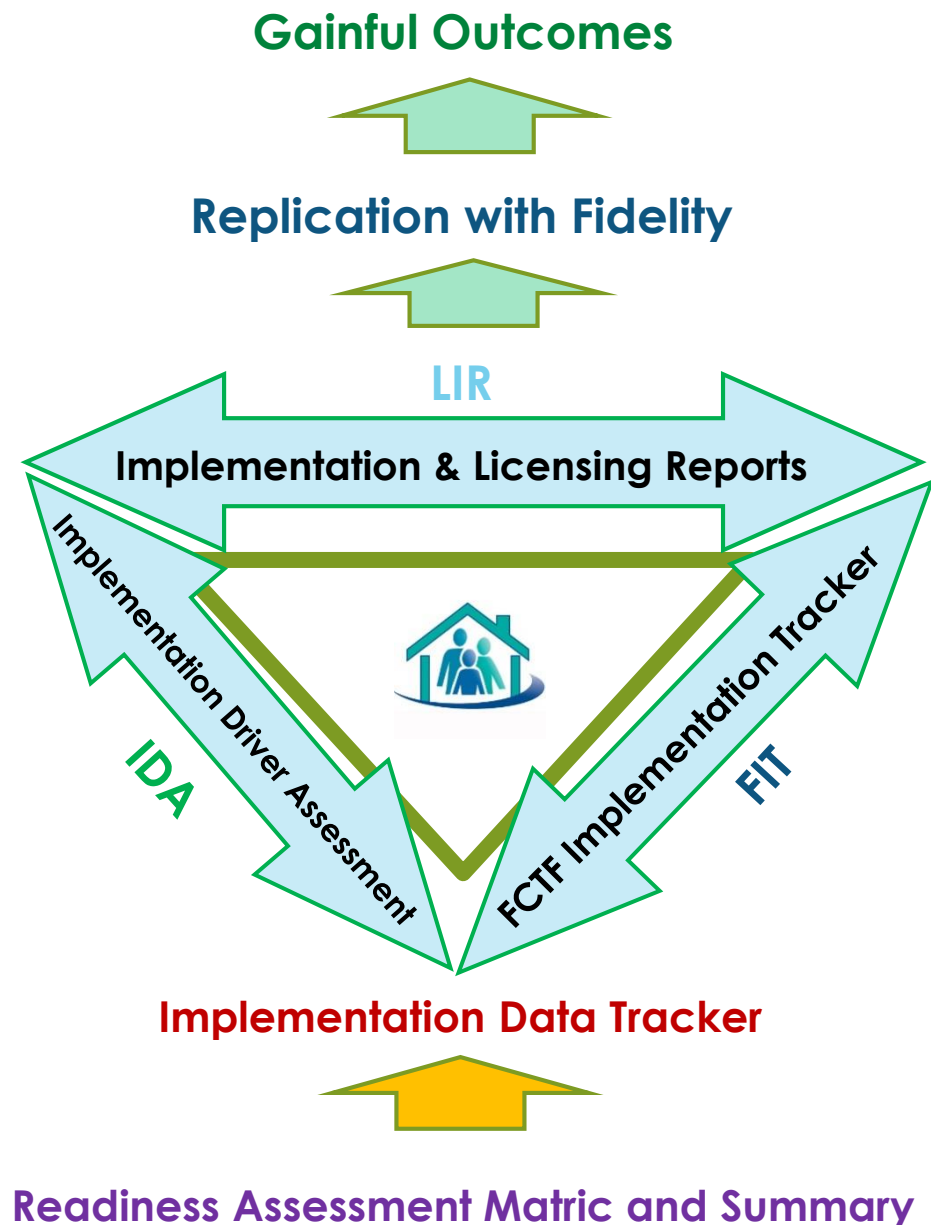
Gainful Outcomes

Replication with Fidelity

LIR

Implementation & Licensing Reports

Implementation Driver Assessment

IDA

FCTF Implementation Tracker

FIT

Implementation Data Tracker

Readiness Assessment Matric and Summary